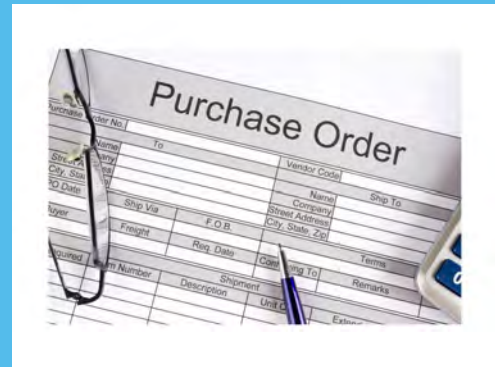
Purchase Order

Purchase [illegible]rder No.

To

Name

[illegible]any

Stre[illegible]

City, Sta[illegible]

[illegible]O Date

Vendor Code

Name

Company

Street Address

City, State, Zip

Ship To

Buyer

Ship Via

F.O.B.

Freight

Req. Date

Terms

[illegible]equired

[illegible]m Number

Shipment

Description

Con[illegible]

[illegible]ng To

Remarks

Unit C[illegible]

Extens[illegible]